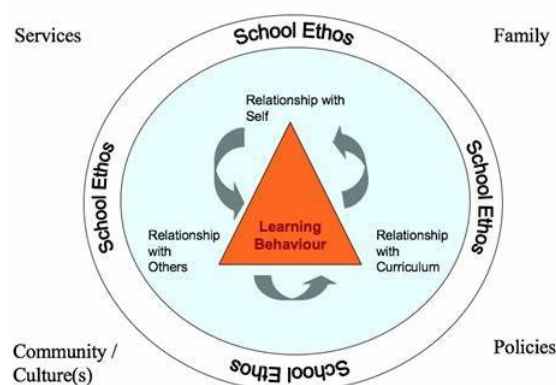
Services

School Ethos

Family

Relationship with Self

School Ethos

School Ethos

Relationship with Others

Learning Behaviour

Relationship with Curriculum

Community / Culture(s)

School Ethos

Policies